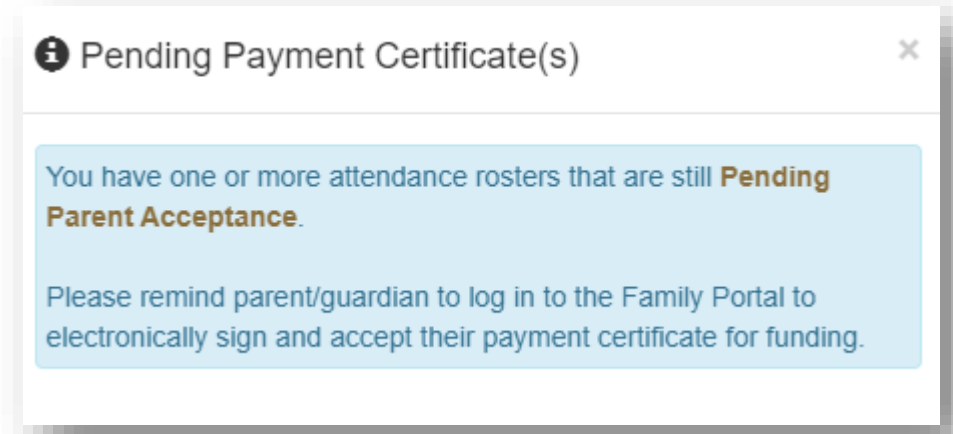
Pending Payment Certificate(s)

×

You have one or more attendance rosters that are still Pending Parent Acceptance.

Please remind parent/guardian to log in to the Family Portal to electronically sign and accept their payment certificate for funding.